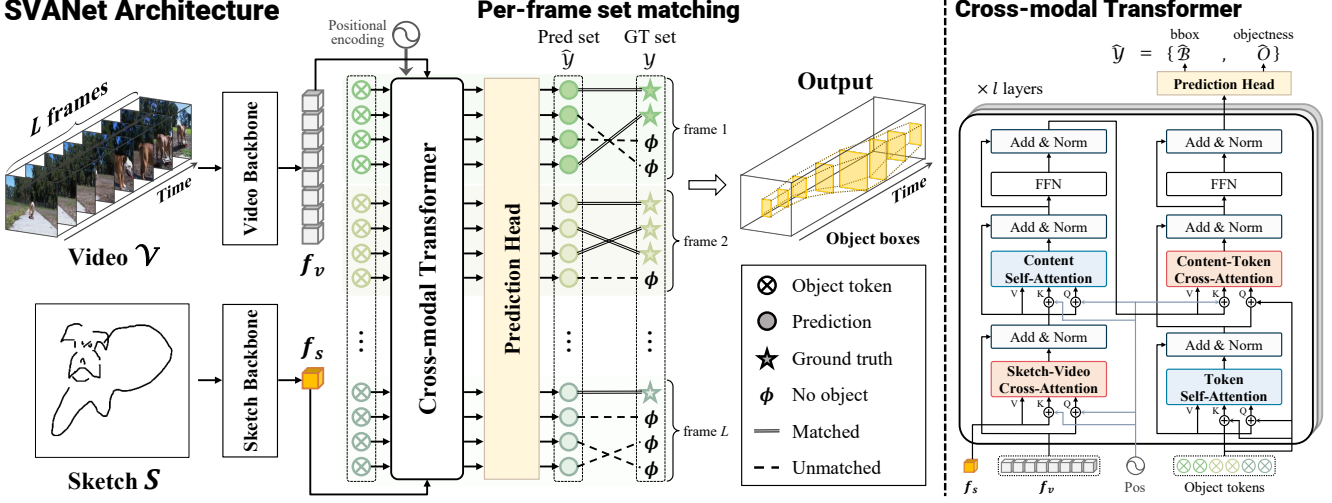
SVANet Architecture

$L$ frames

Time

Video $\mathcal{V}$

Video Backbone

$f_v$

Sketch $S$

Sketch Backbone

$f_s$

Positional encoding

Cross-modal Transformer

Prediction Head

Per-frame set matching

Pred set $\hat{\mathcal{Y}}$

GT set $\mathcal{Y}$

$\phi$

$\phi$

frame 1

$\phi$

frame 2

$\vdots$

$\vdots$

$\vdots$

$\phi$

$\phi$

$\phi$

frame $L$

Output

Time

Object boxes

Object token

Prediction

Ground truth

$\phi$ No object

Matched

Unmatched

Cross-modal Transformer

$\hat{\mathcal{Y}} = \{\hat{\mathcal{B}}, \hat{\mathcal{O}}\}$

bbox

objectness

Prediction Head

$\times l$ layers

Add & Norm

FFN

Add & Norm

Content Self-Attention

V K Q

Add & Norm

Sketch-Video Cross-Attention

V K Q

Add & Norm

FFN

Add & Norm

Content-Token Cross-Attention

V K Q

Add & Norm

Token Self-Attention

V K Q

$f_s$

$f_v$

Pos

Object tokens